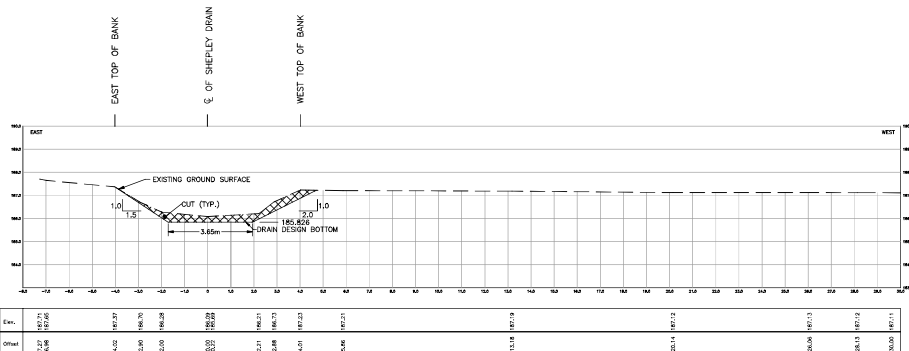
EAST TOP OF BANK

℄ OF SHEPLEY DRAIN

WEST TOP OF BANK

EAST

WEST

EXISTING GROUND SURFACE

CUT (TYP.)

1.0

1.5

2.0

1.0

185.826

3.85m

DRAIN DESIGN BOTTOM

-8.0 -7.0 -6.0 -5.0 -4.0 -3.0 -2.0 -1.0 0.0 1.0 2.0 3.0 4.0 5.0 6.0 7.0 8.0 9.0 10.0 11.0 12.0 13.0 14.0 15.0 16.0 17.0 18.0 19.0 20.0 21.0 22.0 23.0 24.0 25.0 26.0 27.0 28.0 29.0 30.0

| Elev. | 187.71 187.65 | 187.37 | 186.70 | 186.28 | 186.09 185.69 | 186.21 | 186.73 | 187.23 | 187.21 | 187.19 | 187.12 | 187.13 | 187.12 | 187.11 |
|---|---|---|---|---|---|---|---|---|---|---|---|---|---|---|
| Offset | 7.27 6.98 | 4.02 | 2.90 | 2.00 | 0.00 0.12 | 2.21 | 2.88 | 4.01 | 5.66 | 13.18 | 20.14 | 26.06 | 28.13 | 30.00 |